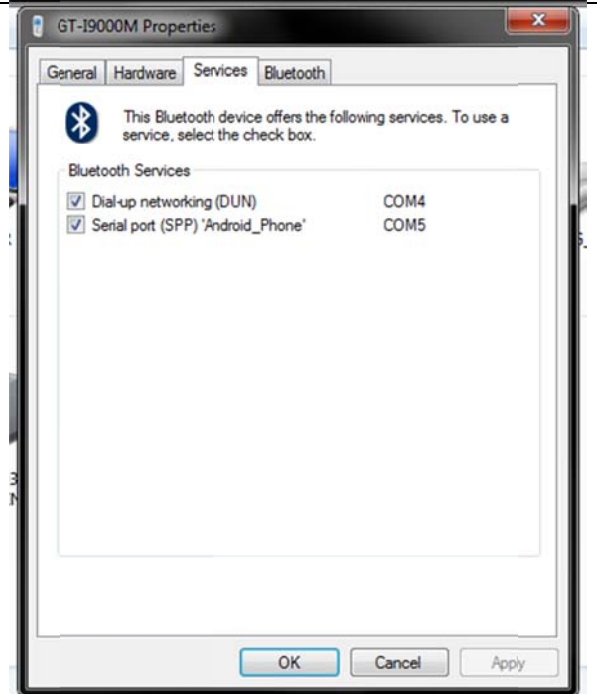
GT-I9000M Properties

General | Hardware | Services | Bluetooth

This Bluetooth device offers the following services. To use a service, select the check box.

Bluetooth Services

Dial-up networking (DUN) COM4

Serial port (SPP) 'Android_Phone' COM5

OK | Cancel | Apply